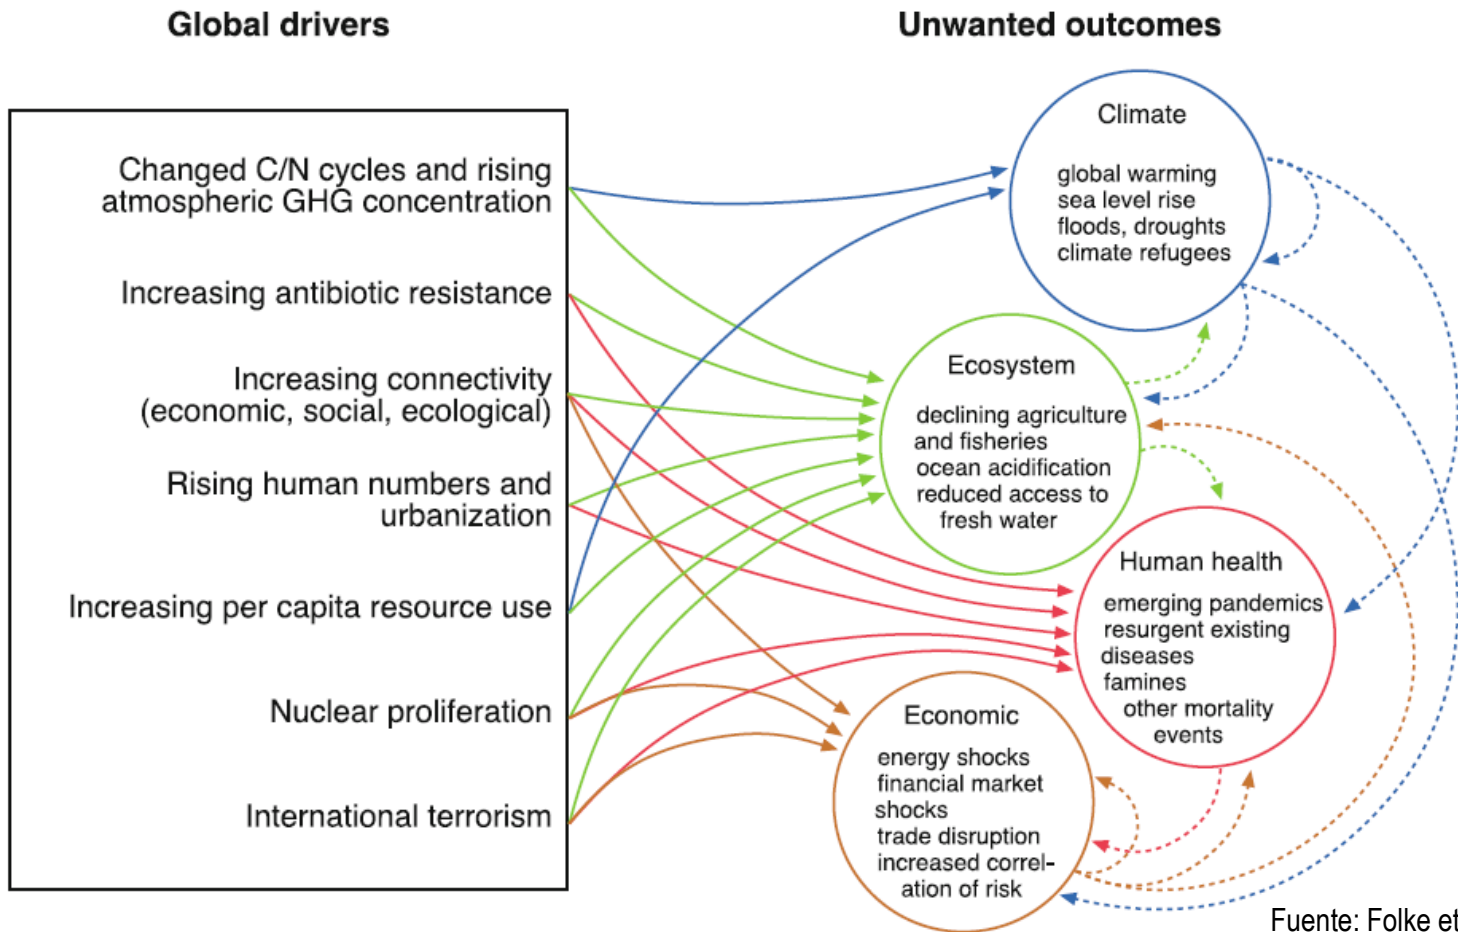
Global drivers

Unwanted outcomes

Changed C/N cycles and rising atmospheric GHG concentration

Increasing antibiotic resistance

Increasing connectivity (economic, social, ecological)

Rising human numbers and urbanization

Increasing per capita resource use

Nuclear proliferation

International terrorism

Climate

global warming
sea level rise
floods, droughts
climate refugees

Ecosystem

declining agriculture and fisheries
ocean acidification
reduced access to fresh water

Human health

emerging pandemics
resurgent existing diseases
famines
other mortality events

Economic

energy shocks
financial market shocks
trade disruption
increased correlation of risk

Fuente: Folke et